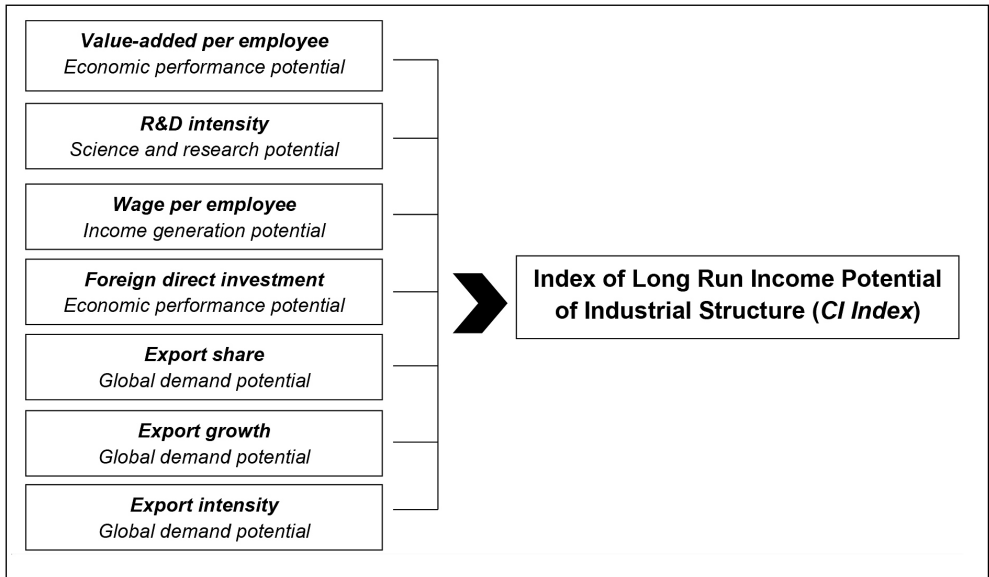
Value-added per employee
Economic performance potential

R&D intensity
Science and research potential

Wage per employee
Income generation potential

Foreign direct investment
Economic performance potential

Export share
Global demand potential

Export growth
Global demand potential

Export intensity
Global demand potential

Index of Long Run Income Potential of Industrial Structure (CI Index)